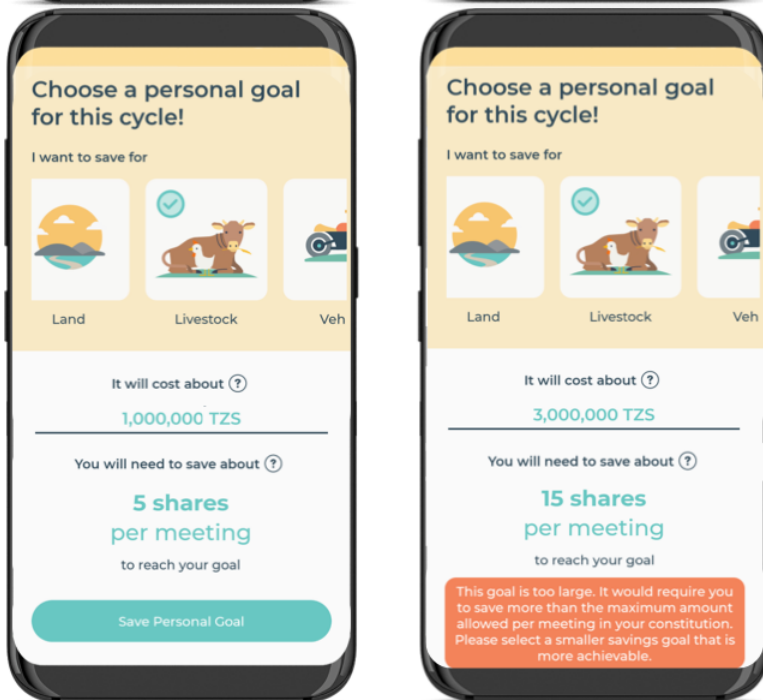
Choose a personal goal for this cycle!

I want to save for

Land

Livestock

Veh

It will cost about ?

1,000,000 TZS

You will need to save about ?

5 shares
per meeting

to reach your goal

Save Personal Goal

Choose a personal goal for this cycle!

I want to save for

Land

Livestock

Veh

It will cost about ?

3,000,000 TZS

You will need to save about ?

15 shares
per meeting

to reach your goal

This goal is too large. It would require you to save more than the maximum amount allowed per meeting in your constitution. Please select a smaller savings goal that is more achievable.